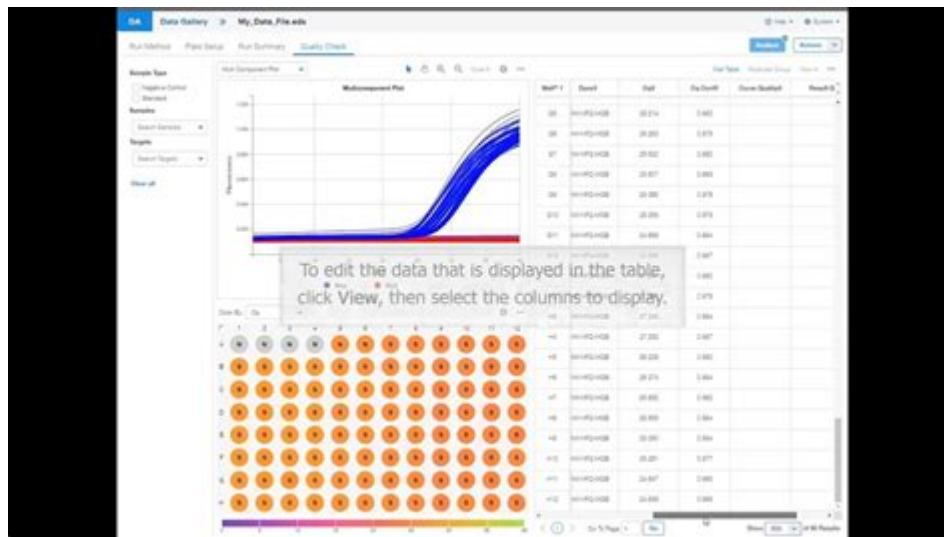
DA Data Gallery > My_Data_File.eds

Run Method Plate Setup Run Summary Quality Check

Analyze Actions

Multicomponent Plot

Well Target Cq Cq Conf Curve Qualified

To edit the data that is displayed in the table, click View, then select the columns to display.

A B C D E F G H

1 2 3 4 5 6 7 8 9 10 11 12

Clear all

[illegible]